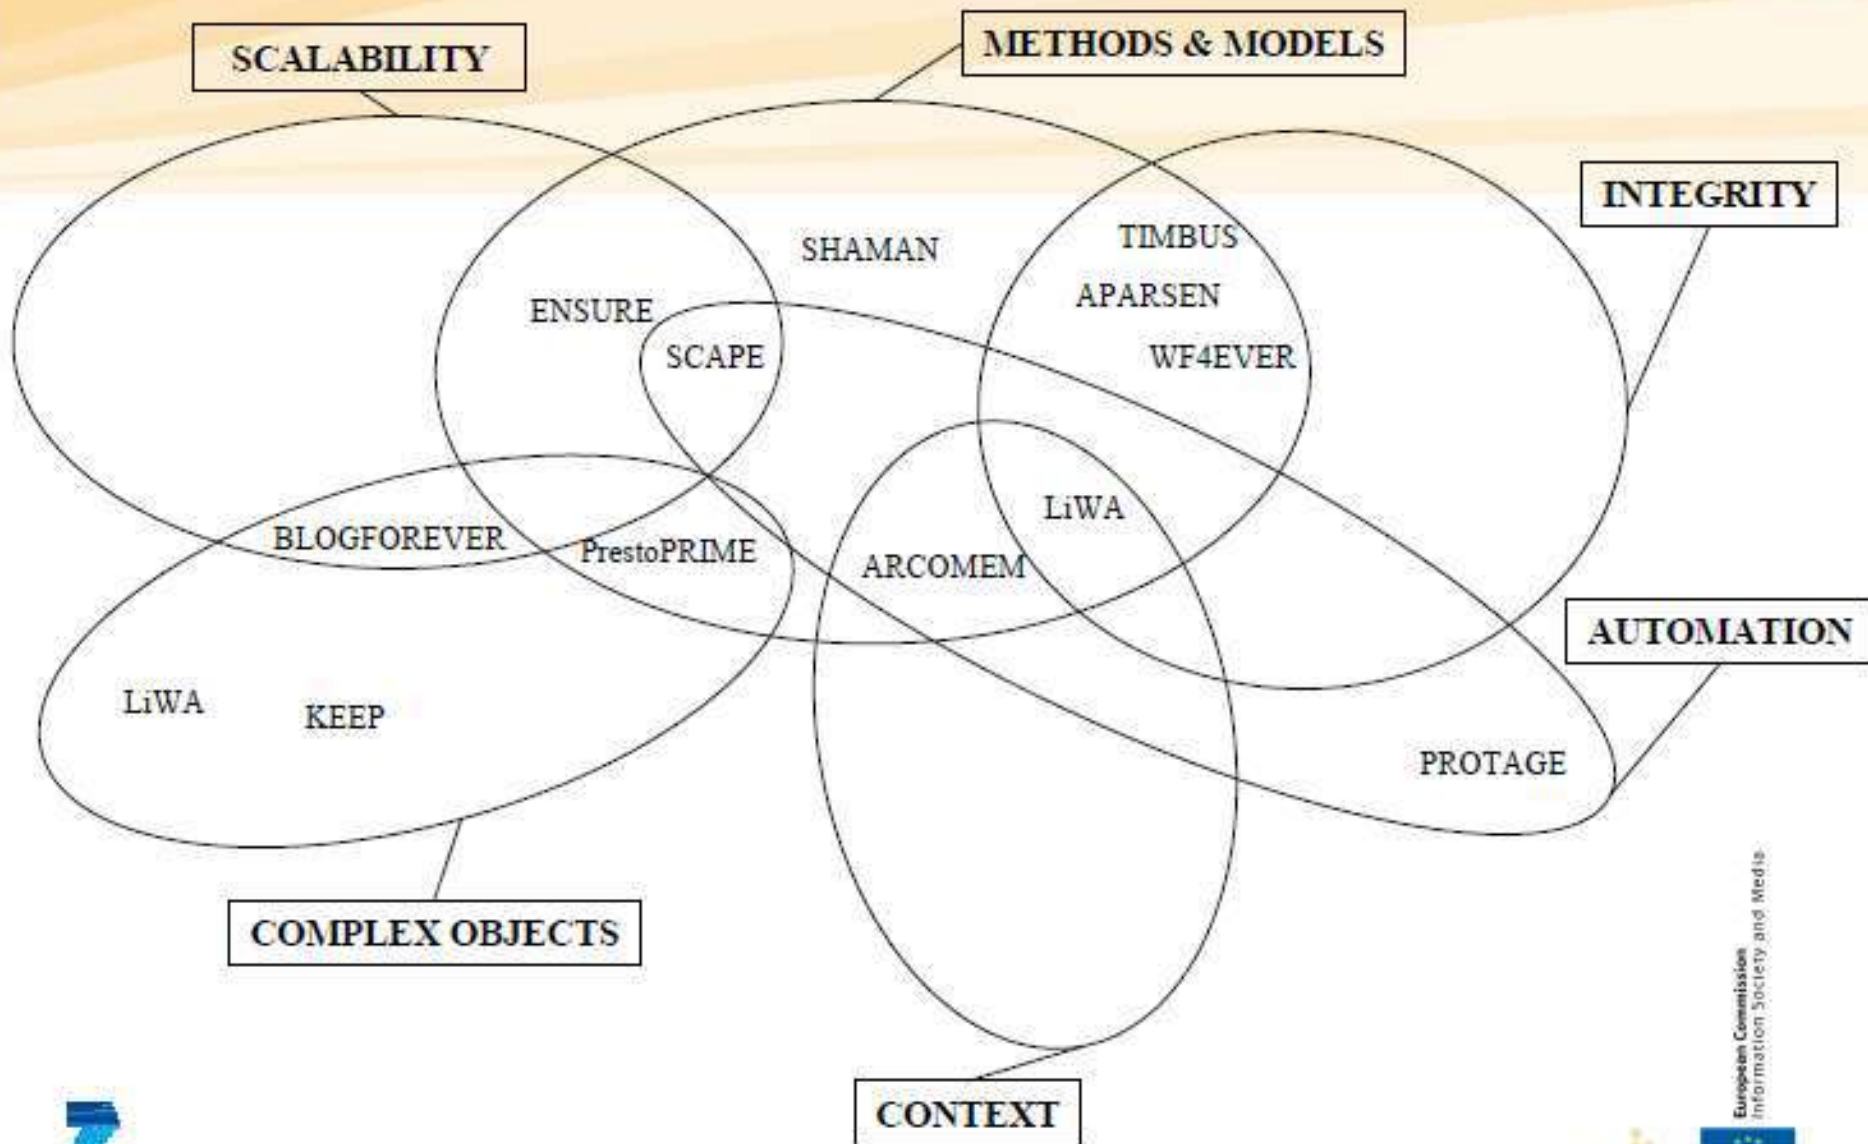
SCALABILITY

METHODS & MODELS

INTEGRITY

SHAMAN

TIMBUS

APARSEN

ENSURE

SCAPE

WF4EVER

LiWA

BLOGFOREVER

PrestoPRIME

ARCOMEM

AUTOMATION

LiWA

KEEP

PROTAGE

COMPLEX OBJECTS

CONTEXT

European Commission
Information Society and Media